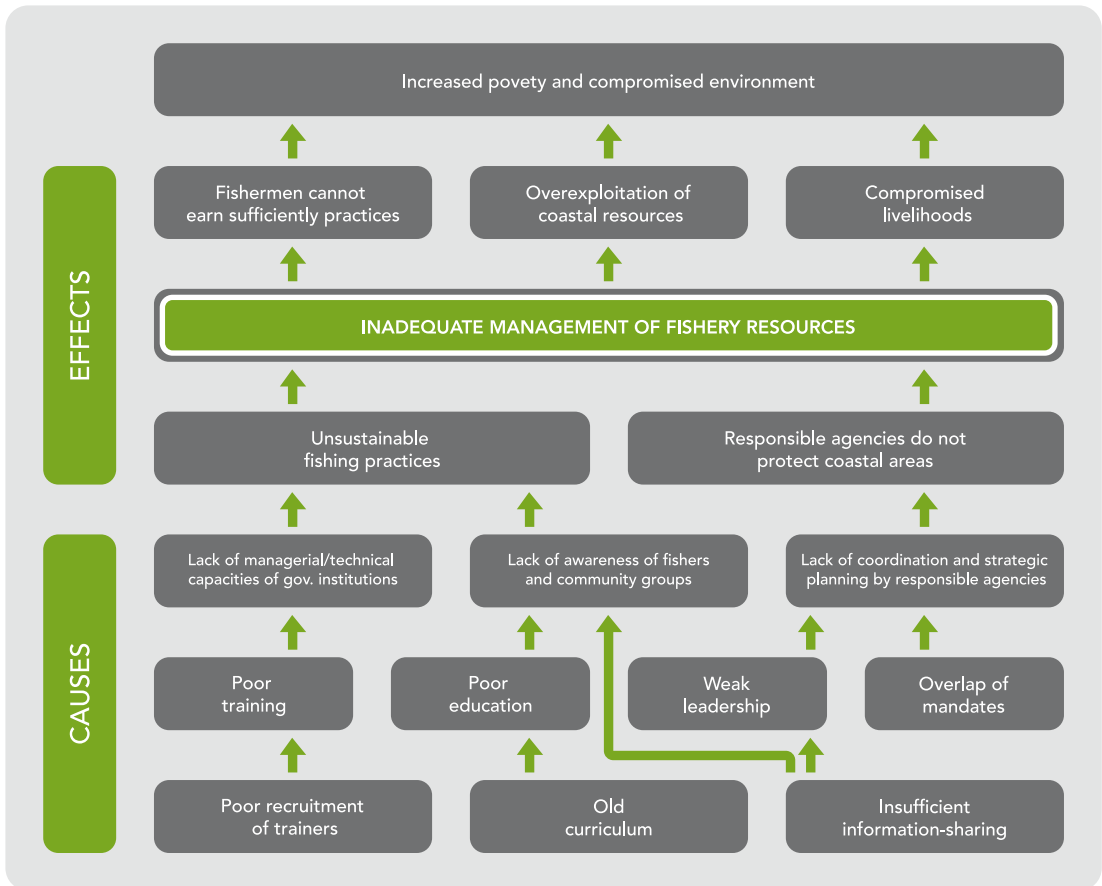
EFFECTS

CAUSES

Increased povety and compromised environment

Fishermen cannot earn sufficiently practices

Overexploitation of coastal resources

Compromised livelihoods

INADEQUATE MANAGEMENT OF FISHERY RESOURCES

Unsustainable fishing practices

Responsible agencies do not protect coastal areas

Lack of managerial/technical capacities of gov. institutions

Lack of awareness of fishers and community groups

Lack of coordination and strategic planning by responsible agencies

Poor training

Poor education

Weak leadership

Overlap of mandates

Poor recruitment of trainers

Old curriculum

Insufficient information-sharing